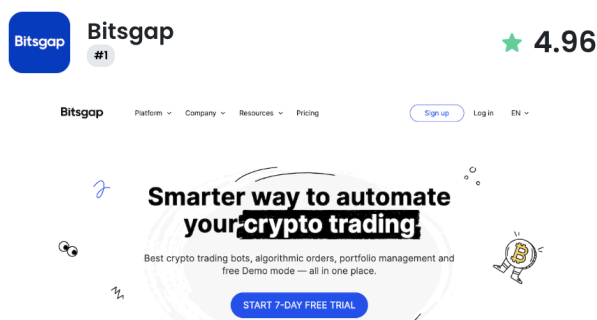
Bitsgap

Bitsgap
#1

4.96

Bitsgap Platform Company Resources Pricing Sign up Log in EN

Smarter way to automate your crypto trading

Best crypto trading bots, algorithmic orders, portfolio management and free Demo mode — all in one place.

START 7-DAY FREE TRIAL